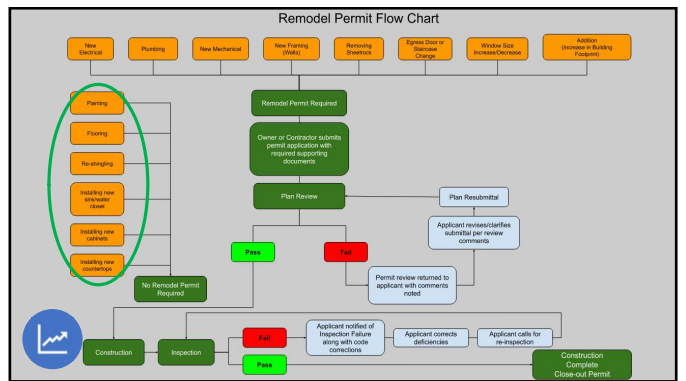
Remodel Permit Flow Chart

New Electrical

Plumbing

New Mechanical

New Framing (Walls)

Removing Sheetrock

Egress Door or Staircase Change

Window Size Increase/Decrease

Addition (Increase in Building Footprint)

Painting

Flooring

Re-shingling

Installing new sink/water closet

Installing new cabinets

Installing new countertops

Remodel Permit Required

Owner or Contractor submits permit application with required supporting documents

Plan Review

Plan Resubmittal

Applicant revises/clarifies submittal per review comments

Pass

Fail

Permit review returned to applicant with comments noted

No Remodel Permit Required

Construction

Inspection

Fail

Applicant notified of Inspection Failure along with code corrections

Applicant corrects deficiencies

Applicant calls for re-inspection

Pass

Construction Complete Close-out Permit